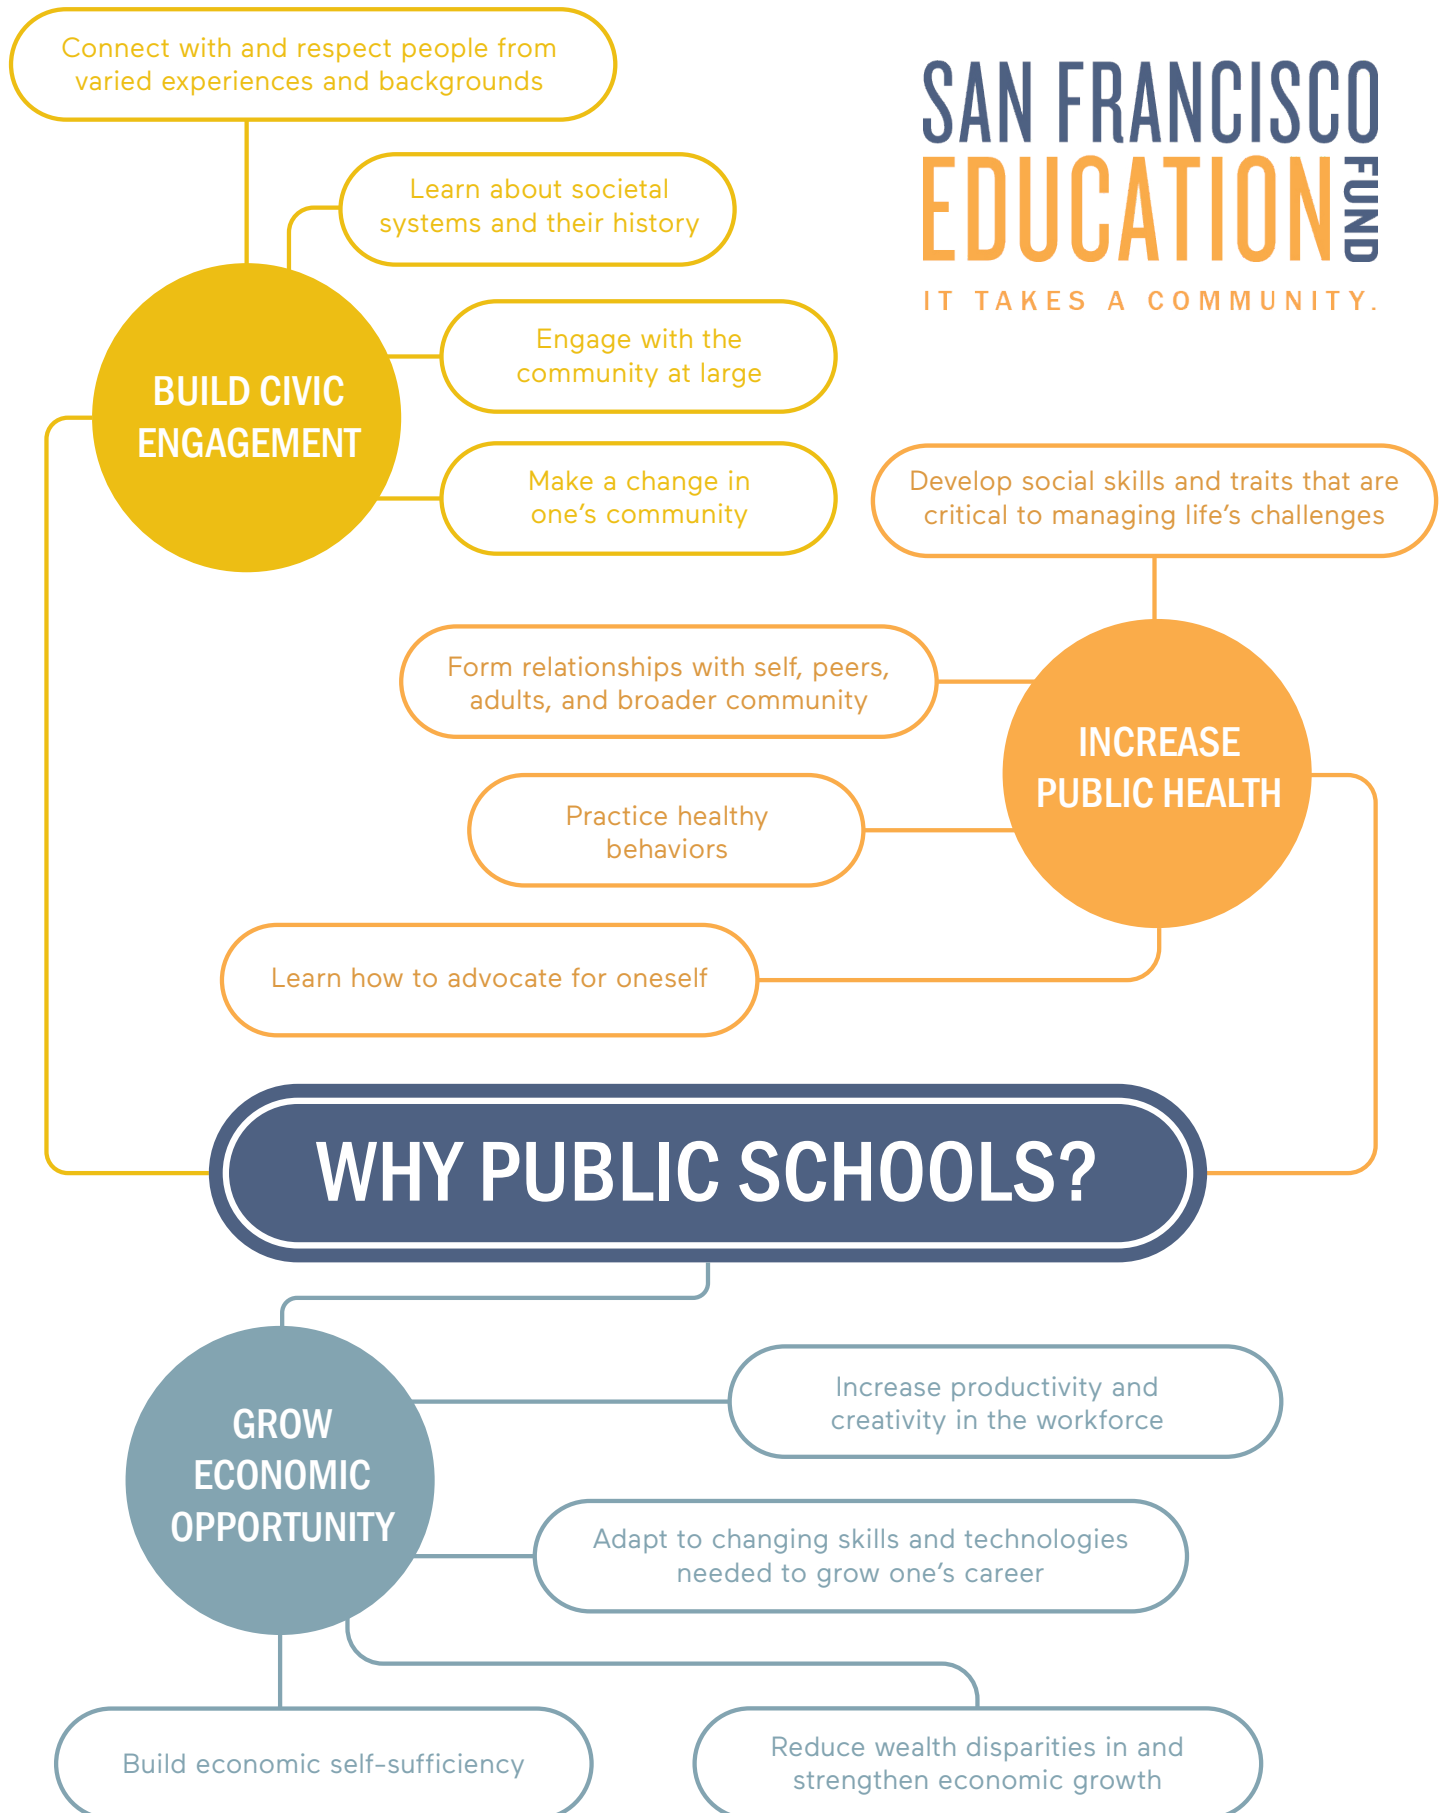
SAN FRANCISCO EDUCATION FUND

IT TAKES A COMMUNITY.

Connect with and respect people from varied experiences and backgrounds

Learn about societal systems and their history

Engage with the community at large

Make a change in one's community

BUILD CIVIC ENGAGEMENT

Develop social skills and traits that are critical to managing life's challenges

Form relationships with self, peers, adults, and broader community

Practice healthy behaviors

INCREASE PUBLIC HEALTH

Learn how to advocate for oneself

WHY PUBLIC SCHOOLS?

GROW ECONOMIC OPPORTUNITY

Increase productivity and creativity in the workforce

Adapt to changing skills and technologies needed to grow one's career

Build economic self-sufficiency

Reduce wealth disparities in and strengthen economic growth